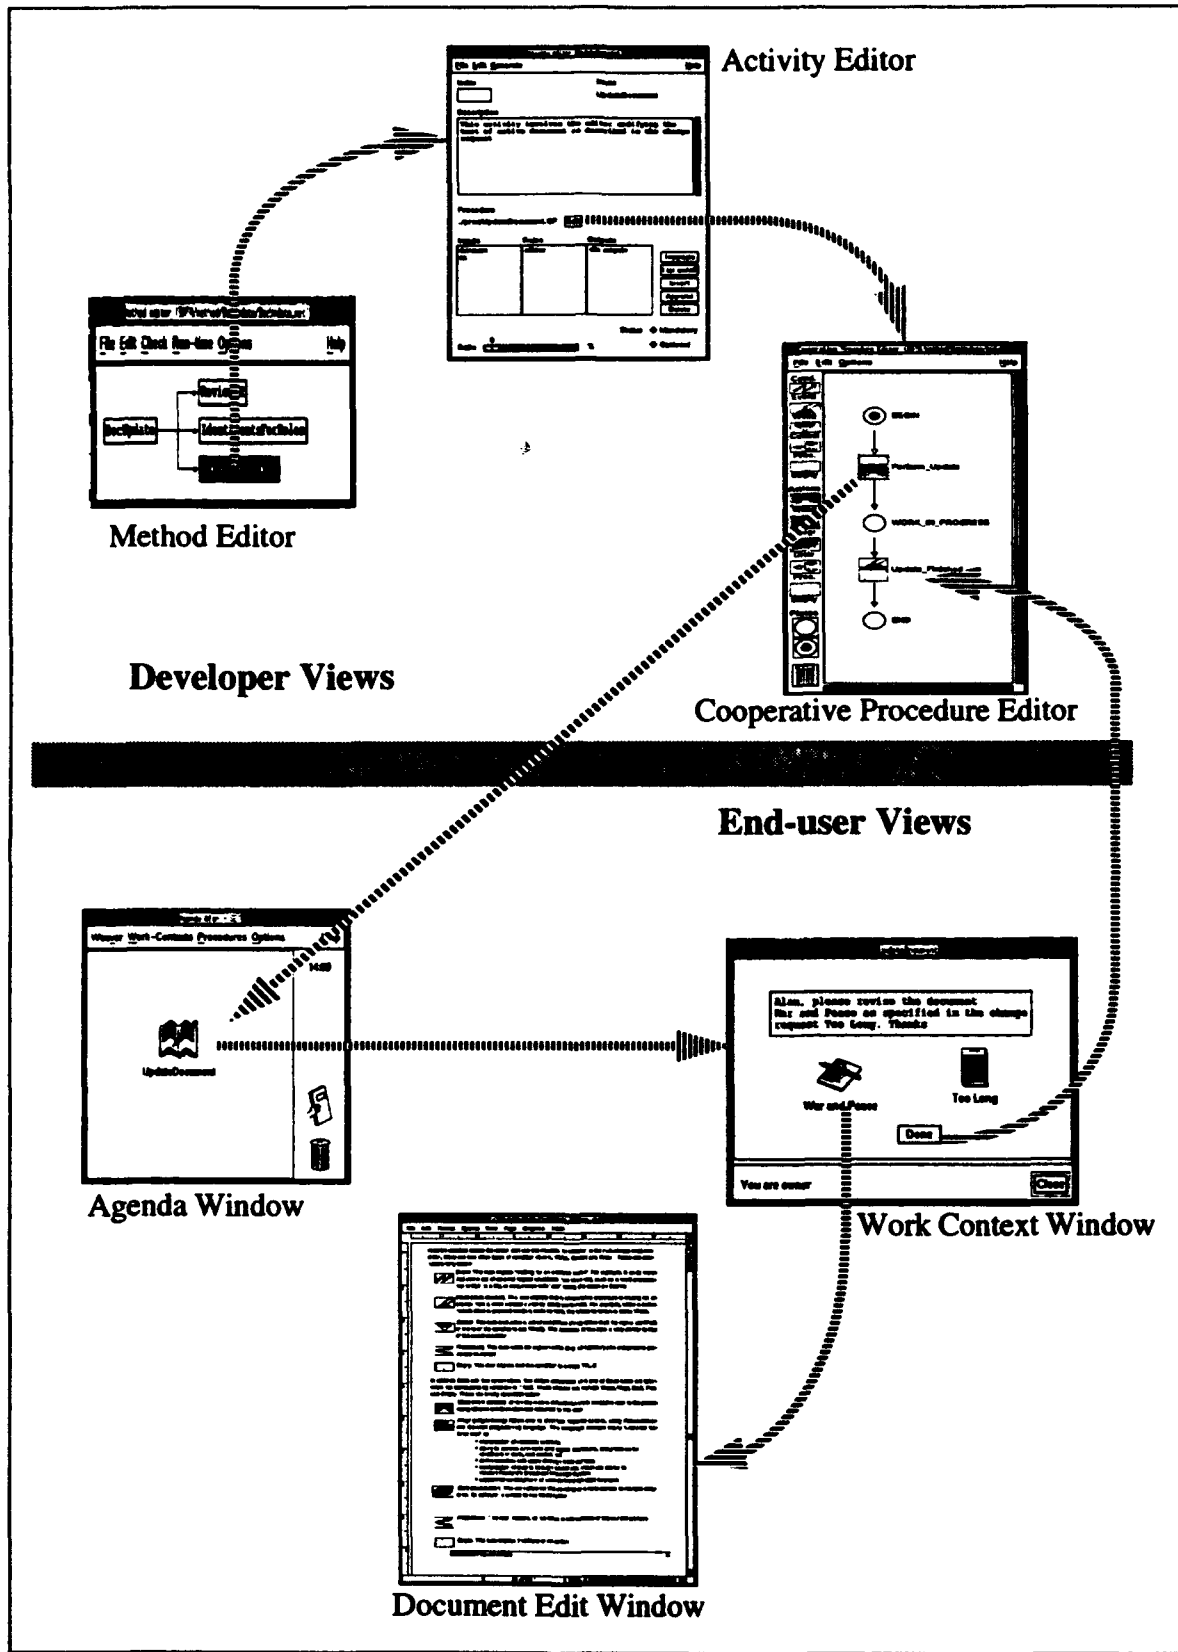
Activity Editor

File Edit Options Help

Method Editor

File Edit Check Run-time Options Help

DocUpdate

Revise

IdentifyDocuments

Developer Views

Cooperative Procedure Editor

File Edit Options Help

Perform_Update

WORK_IN_PROGRESS

Update_Finished

End-user Views

Viewer Work-Contexts Procedures Options

UpdateDocument

Agenda Window

Alan, please revise the document War and Peace as specified in the change request Too Long. Thanks

War and Peace

Too Long

Done

You are owner

Close

Work Context Window

Document Edit Window